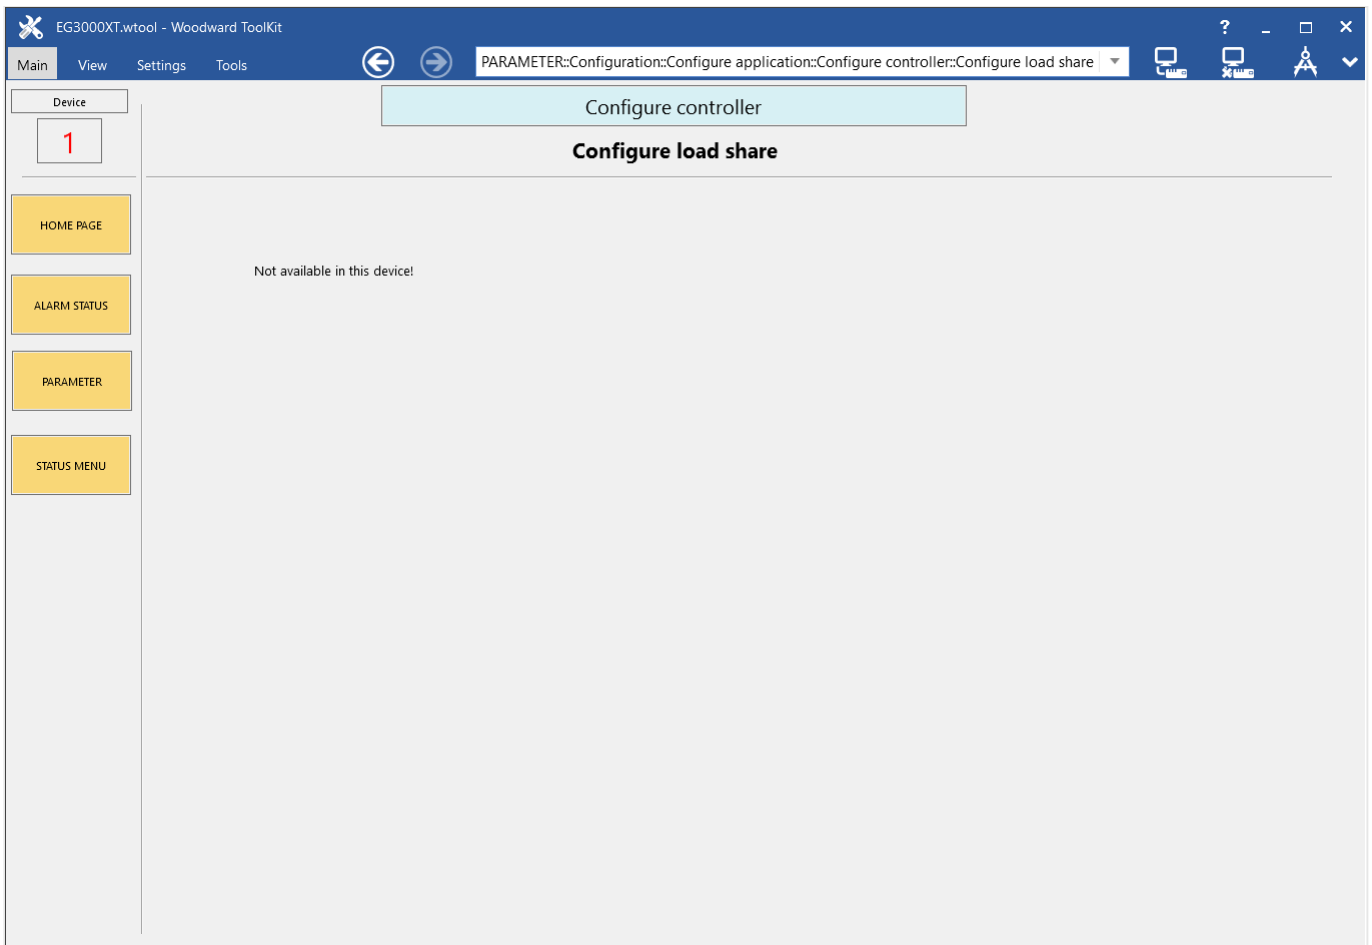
EG3000XT.wtool - Woodward ToolKit

?

Main View Settings Tools

PARAMETER::Configuration::Configure application::Configure controller::Configure load share

Device

1

HOME PAGE

ALARM STATUS

PARAMETER

STATUS MENU

Configure controller

Configure load share

Not available in this device!